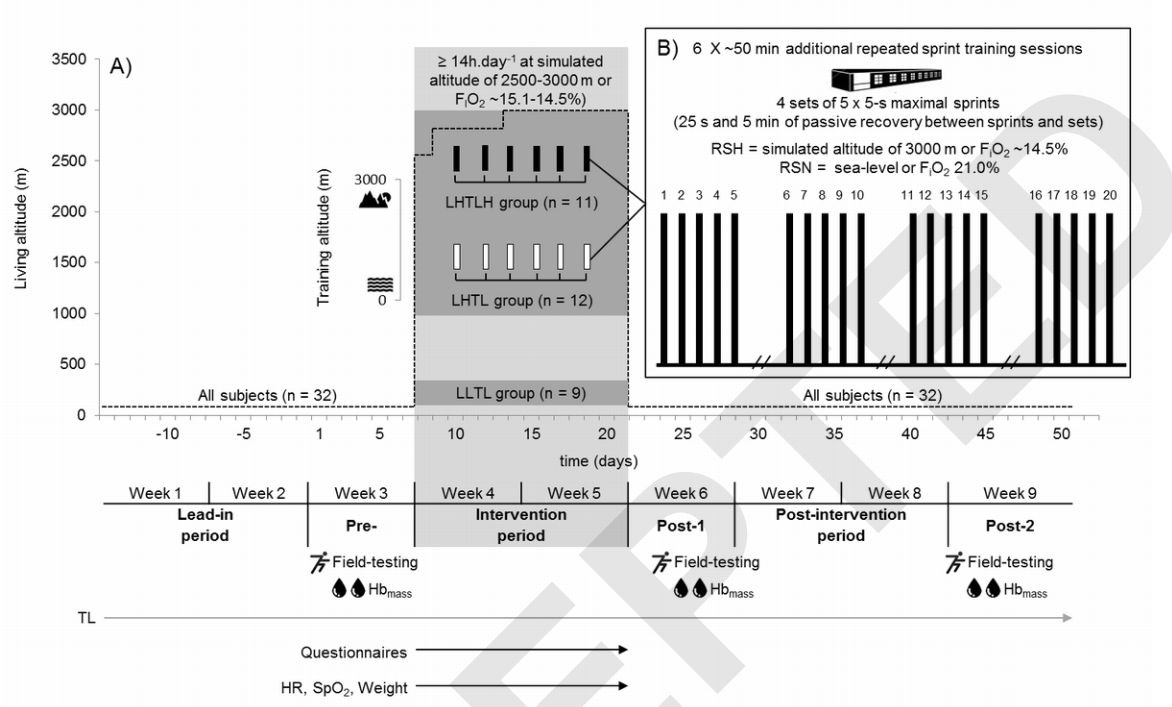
A)

3500
3000
2500
2000
1500
1000
500
0

Living altitude (m)

≥ 14h.day$^{-1}$ at simulated altitude of 2500-3000 m or F$_I$O$_2$ ~15.1-14.5%)

Training altitude (m)
3000
0

LHTLH group (n = 11)

LHTL group (n = 12)

LLTL group (n = 9)

All subjects (n = 32)

All subjects (n = 32)

B) 6 X ~50 min additional repeated sprint training sessions

4 sets of 5 x 5-s maximal sprints
(25 s and 5 min of passive recovery between sprints and sets)

RSH = simulated altitude of 3000 m or F$_I$O$_2$ ~14.5%
RSN = sea-level or F$_I$O$_2$ 21.0%

1 2 3 4 5 6 7 8 9 10 11 12 13 14 15 16 17 18 19 20

-10 -5 1 5 10 15 20 25 30 35 40 45 50

time (days)

| Week 1 | Week 2 | Week 3 | Week 4 | Week 5 | Week 6 | Week 7 | Week 8 | Week 9 |
|---|---|---|---|---|---|---|---|---|
| Lead-in period | | Pre- | Intervention period | | Post-1 | Post-intervention period | | Post-2 |

Field-testing
Hb$_{mass}$

Field-testing
Hb$_{mass}$

Field-testing
Hb$_{mass}$

TL

Questionnaires

HR, SpO$_2$, Weight